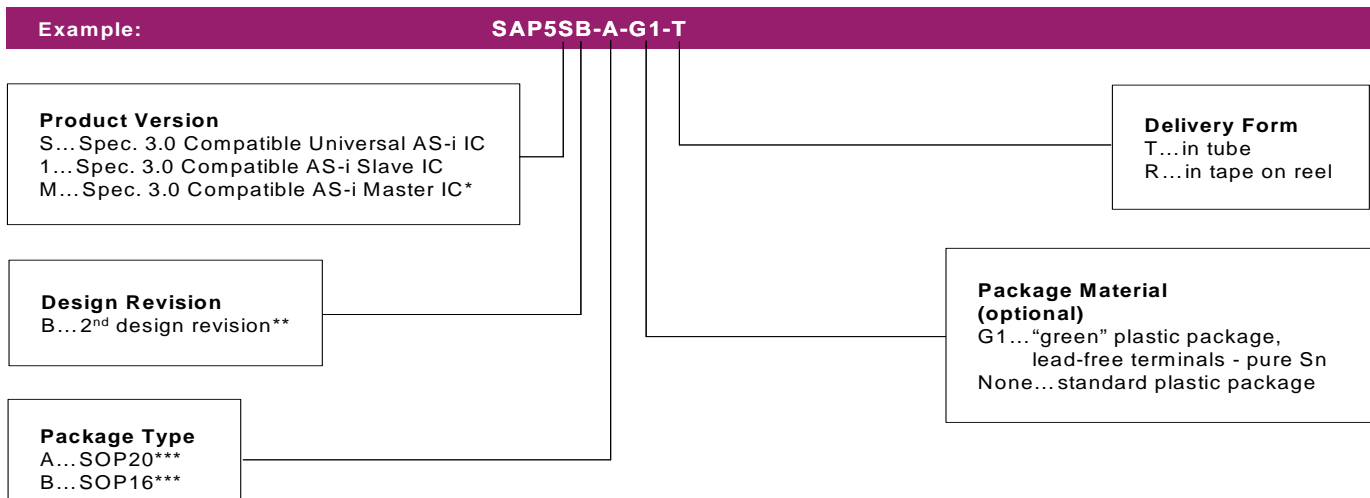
Example: SAP5SB-A-G1-T

Product Version
S…Spec. 3.0 Compatible Universal AS-i IC
1…Spec. 3.0 Compatible AS-i Slave IC
M…Spec. 3.0 Compatible AS-i Master IC*

Delivery Form
T…in tube
R…in tape on reel

Design Revision
B…2$^{nd}$ design revision**

Package Material
(optional)
G1…"green" plastic package, lead-free terminals - pure Sn
None…standard plastic package

Package Type
A…SOP20***
B…SOP16***